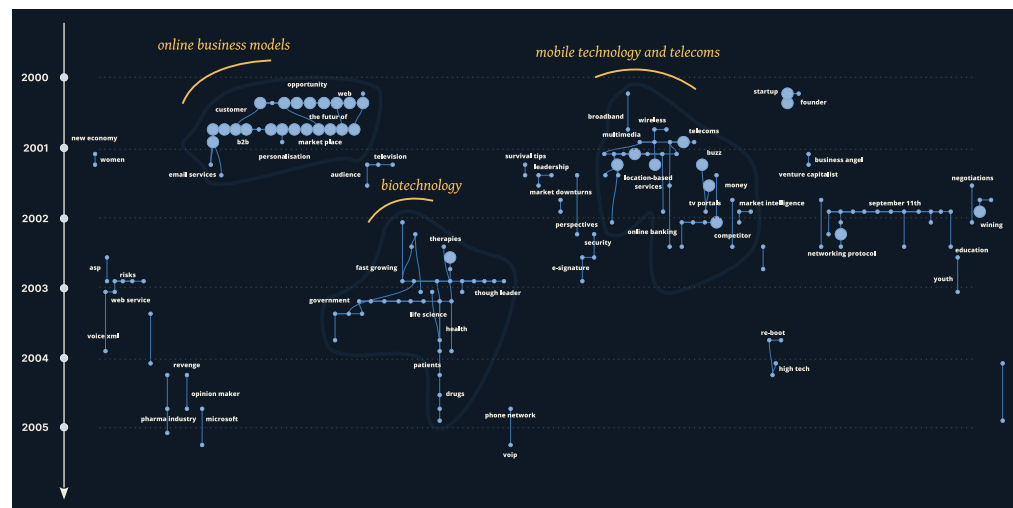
online business models

mobile technology and telecoms

biotechnology

2000
2001
2002
2003
2004
2005

new economy
women
opportunity
web
customer
the futur of
b2b
market place
personalisation
email services
television
audience
survival tips
leadership
market downturns
perspectives
security
e-signature
broadband
wireless
multimedia
telecoms
location-based services
buzz
money
tv portals
market intelligence
online banking
competitor
startup
founder
business angel
venture capitalist
september 11th
networking protocol
negotiations
wining
education
youth
asp
risks
web service
voice xml
fast growing
therapies
government
though leader
life science
health
patients
drugs
revenge
opinion maker
pharma industry
microsoft
phone network
voip
re-boot
high tech